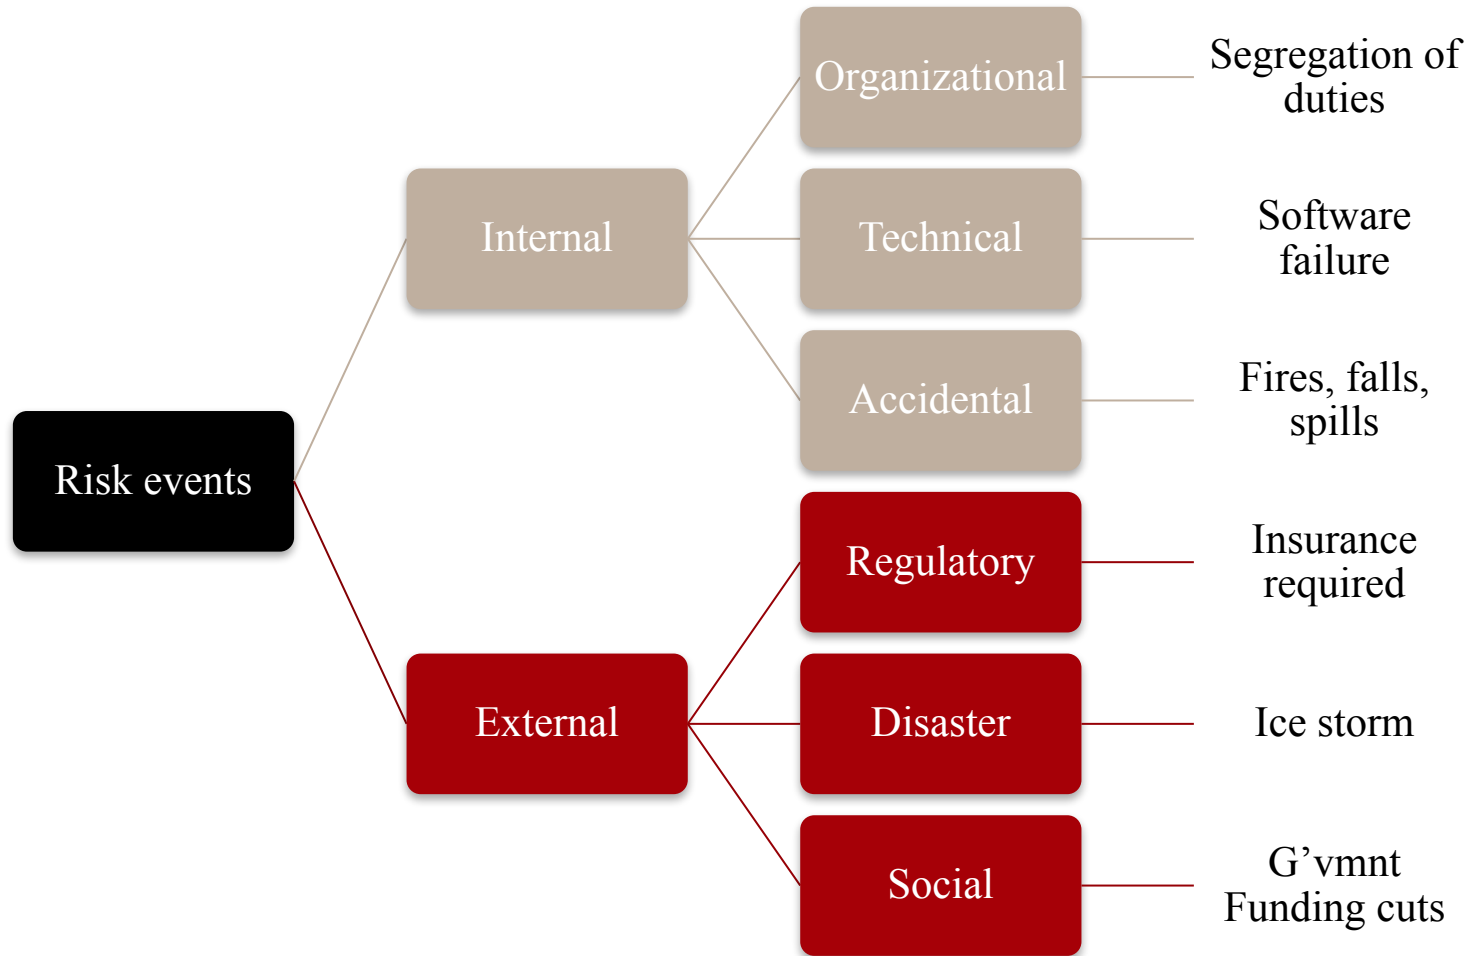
Risk events

Internal

Organizational

Segregation of duties

Technical

Software failure

Accidental

Fires, falls, spills

External

Regulatory

Insurance required

Disaster

Ice storm

Social

G’vmnt Funding cuts